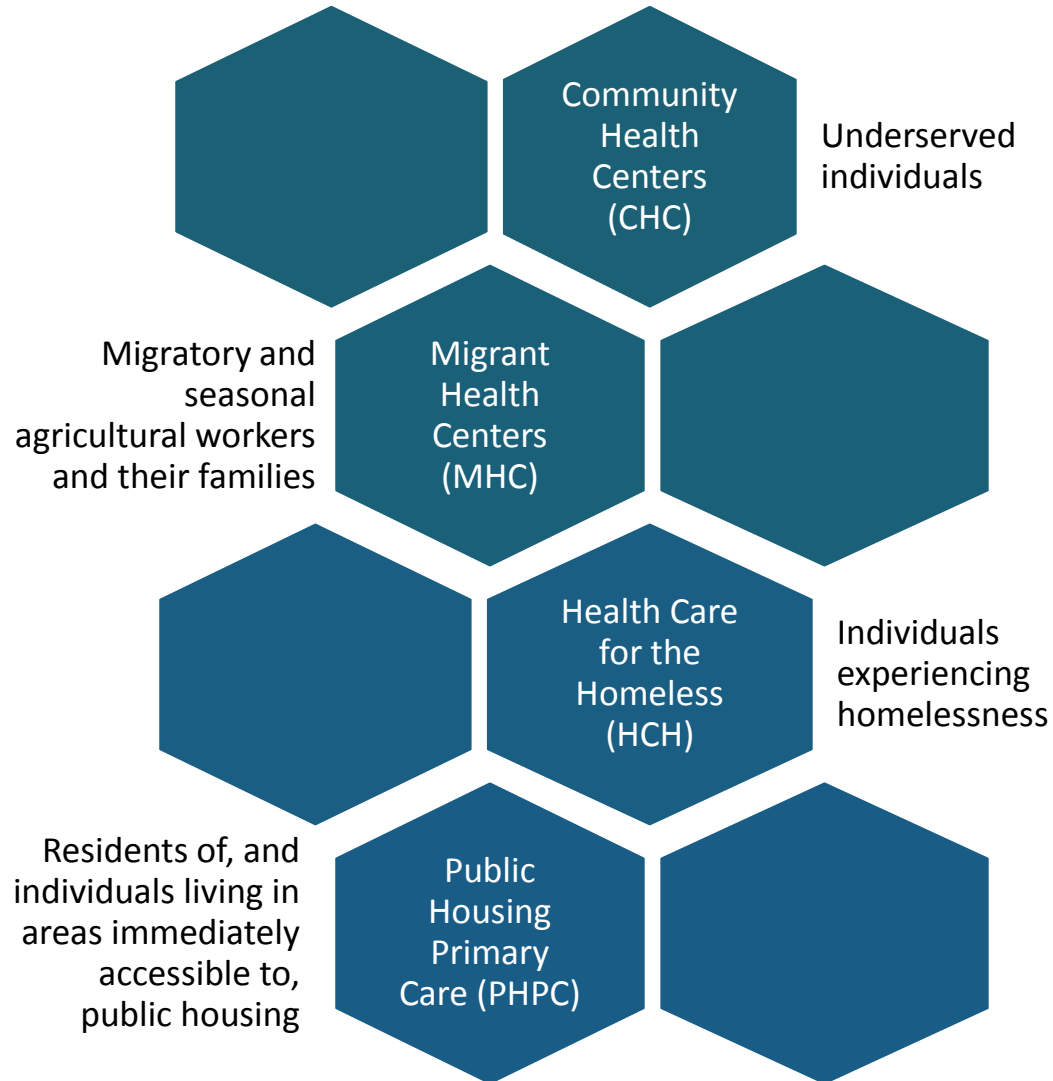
Community Health Centers (CHC)

Underserved individuals

Migratory and seasonal agricultural workers and their families

Migrant Health Centers (MHC)

Health Care for the Homeless (HCH)

Individuals experiencing homelessness

Residents of, and individuals living in areas immediately accessible to, public housing

Public Housing Primary Care (PHPC)